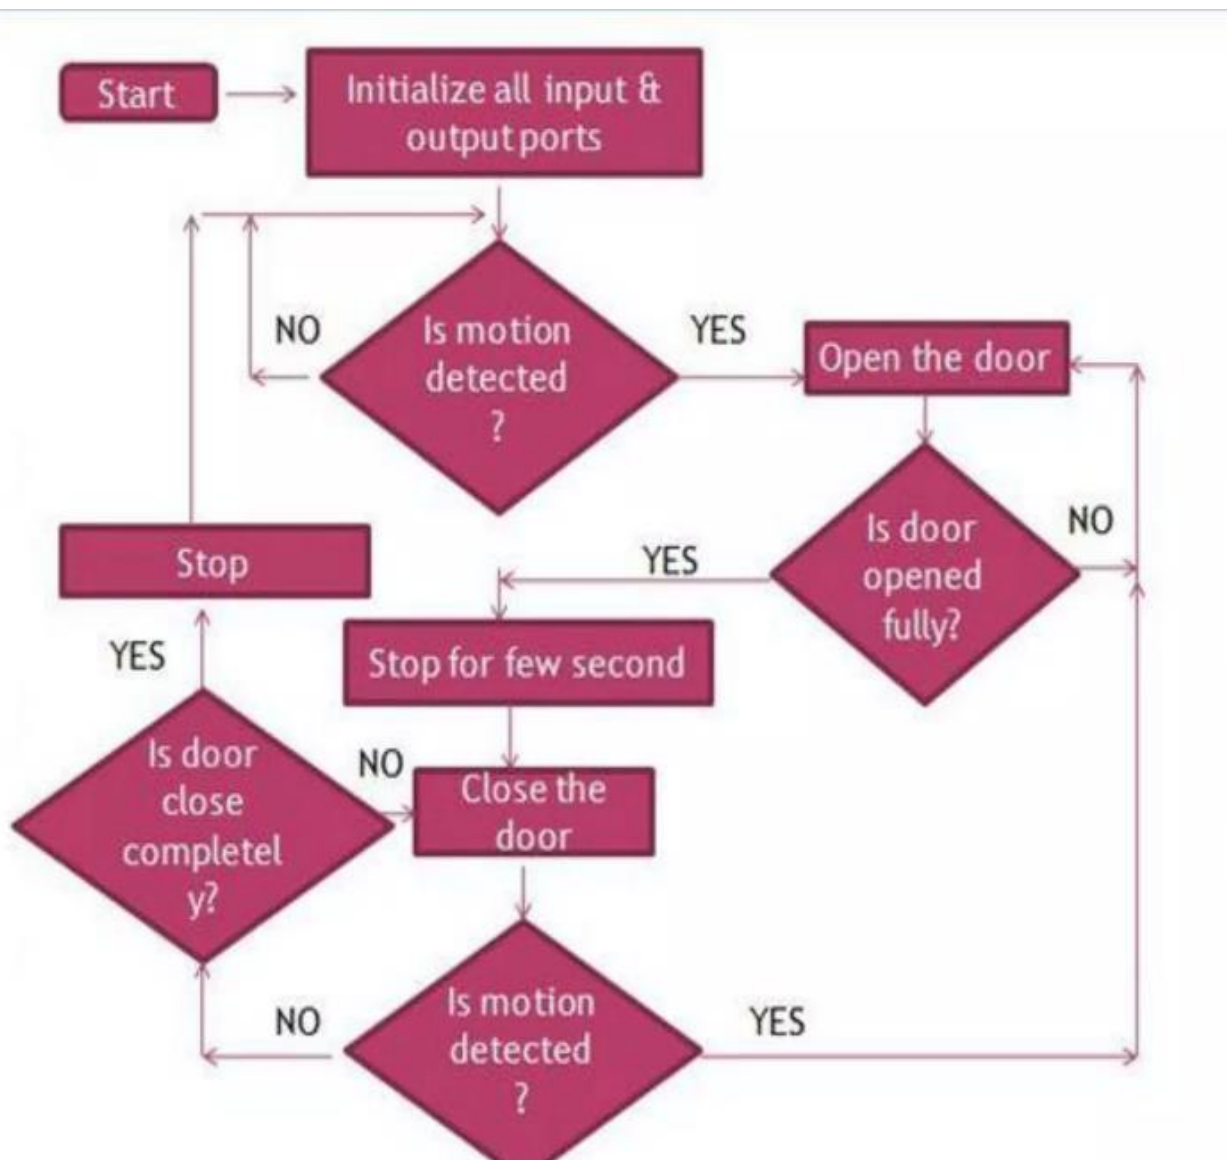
Start

Initialize all input & output ports

NO

Is motion detected ?

YES

Open the door

Is door opened fully?

NO

YES

Stop

Stop for few second

YES

Is door close completel y?

NO

Close the door

NO

Is motion detected ?

YES